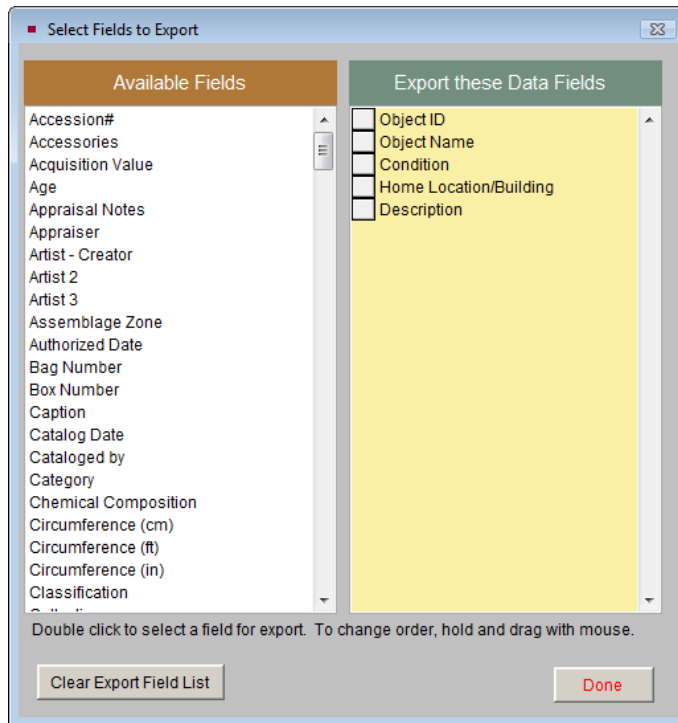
Select Fields to Export

Available Fields

Accession#
Accessories
Acquisition Value
Age
Appraisal Notes
Appraiser
Artist - Creator
Artist 2
Artist 3
Assemblage Zone
Authorized Date
Bag Number
Box Number
Caption
Catalog Date
Cataloged by
Category
Chemical Composition
Circumference (cm)
Circumference (ft)
Circumference (in)
Classification
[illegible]

Export these Data Fields

Object ID
Object Name
Condition
Home Location/Building
Description

Double click to select a field for export. To change order, hold and drag with mouse.

Clear Export Field List

Done